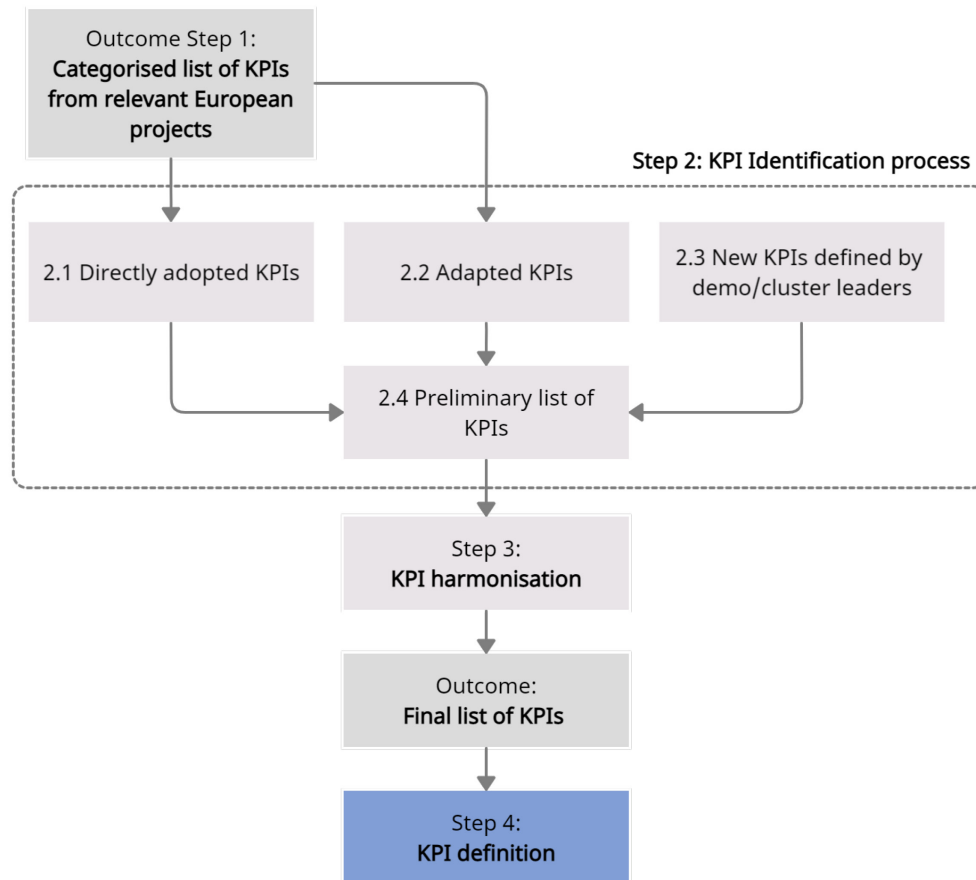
Outcome Step 1:
**Categorised list of KPIs from relevant European projects**

**Step 2: KPI Identification process**

2.1 Directly adopted KPIs

2.2 Adapted KPIs

2.3 New KPIs defined by demo/cluster leaders

2.4 Preliminary list of KPIs

Step 3:
**KPI harmonisation**

Outcome:
**Final list of KPIs**

Step 4:
**KPI definition**